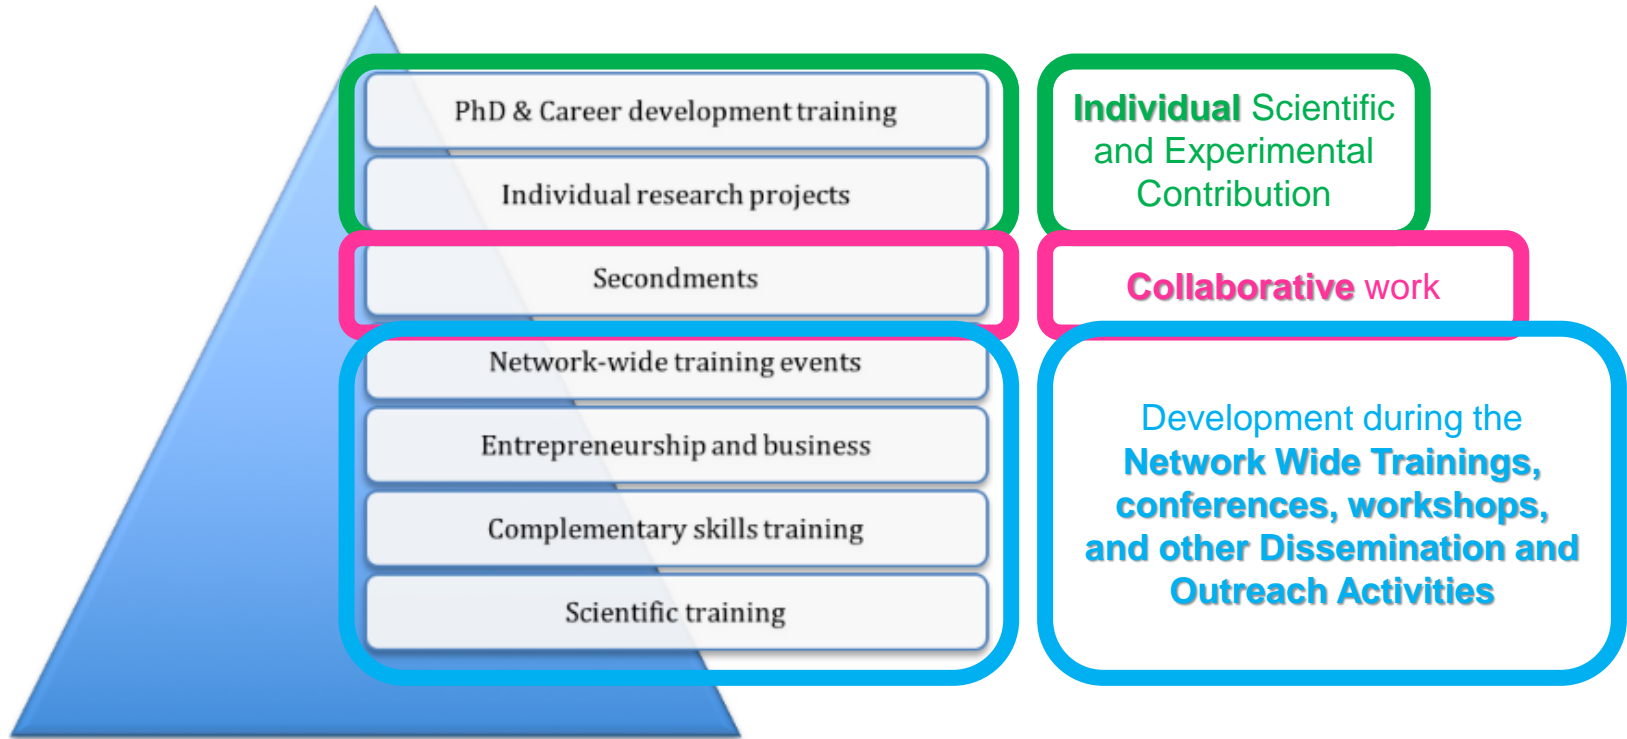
PhD & Career development training

Individual research projects

Secondments

Network-wide training events

Entrepreneurship and business

Complementary skills training

Scientific training

Individual Scientific and Experimental Contribution

Collaborative work

Development during the Network Wide Trainings, conferences, workshops, and other Dissemination and Outreach Activities